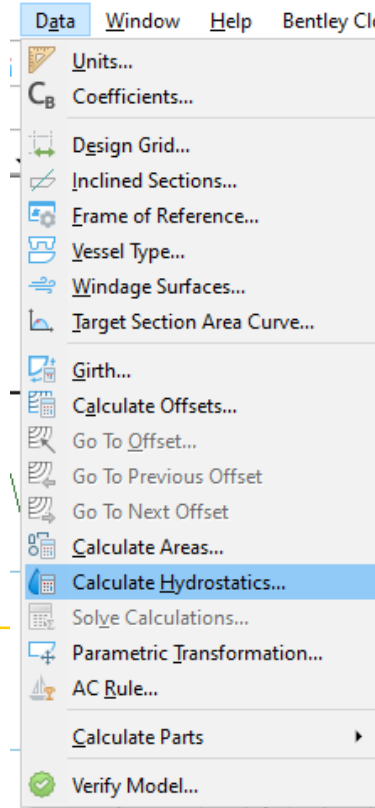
Data Window Help Bentley Cl

Units...
$C_B$ Coefficients...

Design Grid...
Inclined Sections...
Frame of Reference...
Vessel Type...
Windage Surfaces...
Target Section Area Curve...

Girth...
Calculate Offsets...
Go To Offset...
Go To Previous Offset
Go To Next Offset
Calculate Areas...
Calculate Hydrostatics...
Solve Calculations...
Parametric Transformation...
AC Rule...

Calculate Parts

Verify Model...